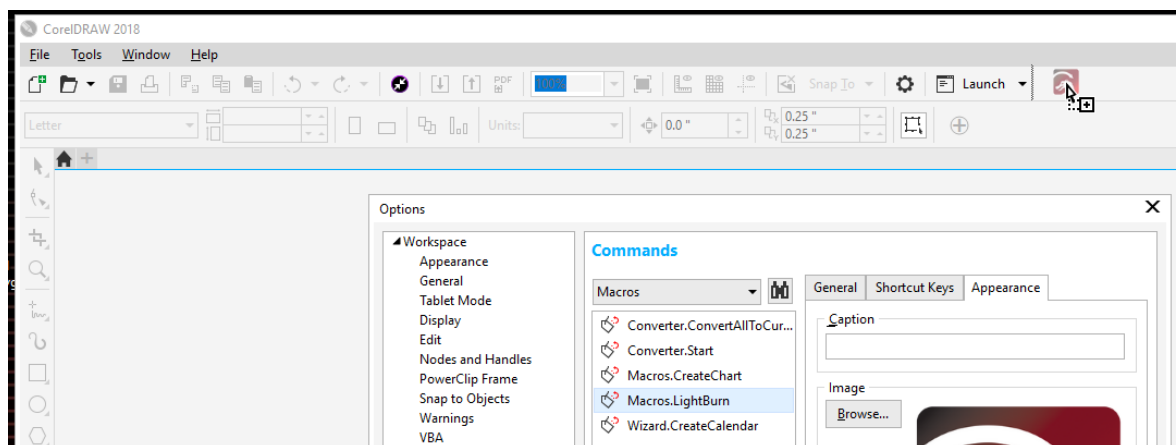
CorelDRAW 2018

File Tools Window Help

100%

Snap To

Launch

Letter

Units:

0.0 "

0.25 "

0.25 "

Options

Workspace

Appearance

General

Tablet Mode

Display

Edit

Nodes and Handles

PowerClip Frame

Snap to Objects

Warnings

VBA

Commands

Macros

Converter.ConvertAllToCur...

Converter.Start

Macros.CreateChart

Macros.LightBurn

Wizard.CreateCalendar

General

Shortcut Keys

Appearance

Caption

Image

Browse...